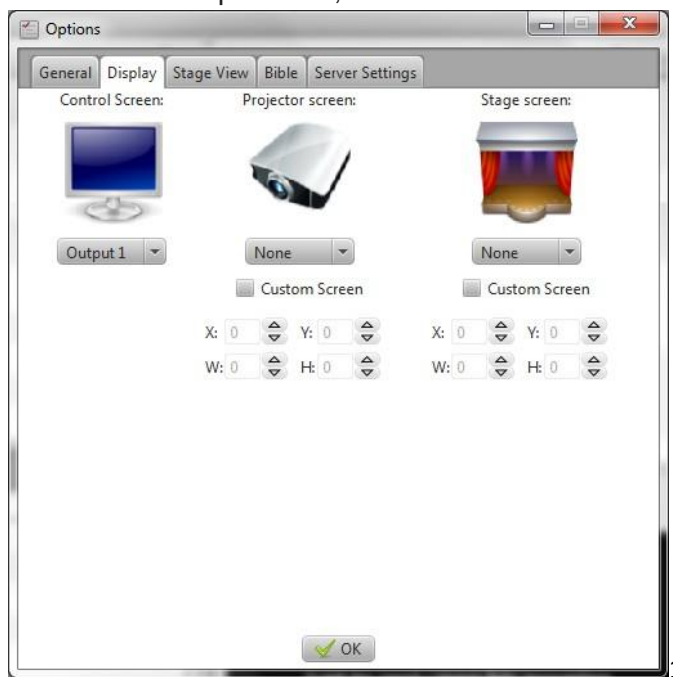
Options

General | Display | Stage View | Bible | Server Settings

Control Screen:

Output 1

Projector screen:

None

Custom Screen

X: 0 Y: 0

W: 0 H: 0

Stage screen:

None

Custom Screen

X: 0 Y: 0

W: 0 H: 0

OK